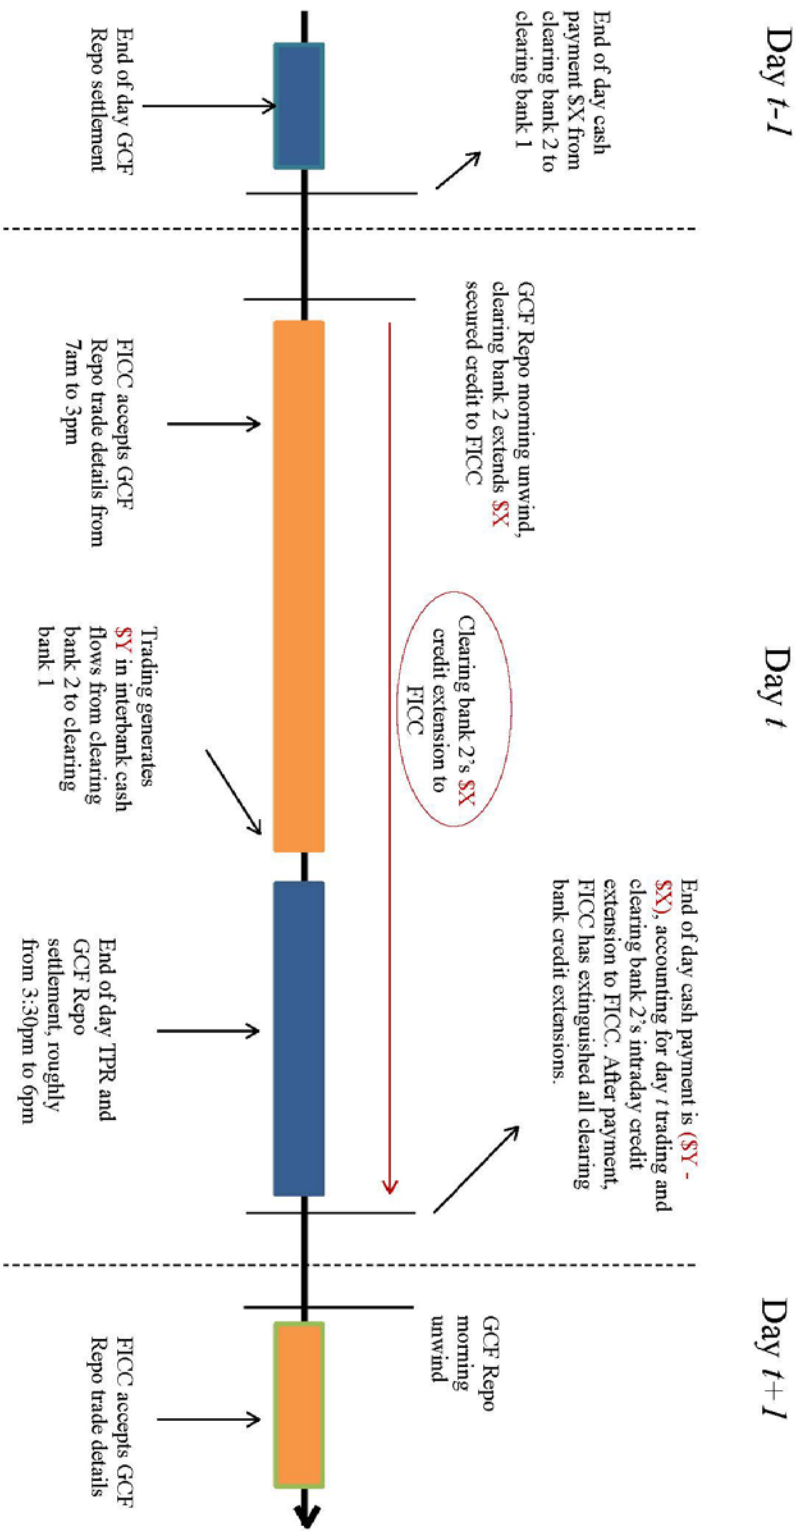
Day $t$-$1$

End of day cash payment \$X from clearing bank 2 to clearing bank 1

End of day GCF Repo settlement

GCF Repo morning unwind, clearing bank 2 extends \$X secured credit to FICC

FICC accepts GCF Repo trade details from 7am to 3pm

Day $t$

Clearing bank 2's \$X credit extension to FICC

Trading generates \$Y in interbank cash flows from clearing bank 2 to clearing bank 1

End of day cash payment is (\$Y - \$X), accounting for day $t$ trading and clearing bank 2's intraday credit extension to FICC. After payment, FICC has extinguished all clearing bank credit extensions.

End of day TPR and GCF Repo settlement, roughly from 3:30pm to 6pm

Day $t+1$

GCF Repo morning unwind

FICC accepts GCF Repo trade details